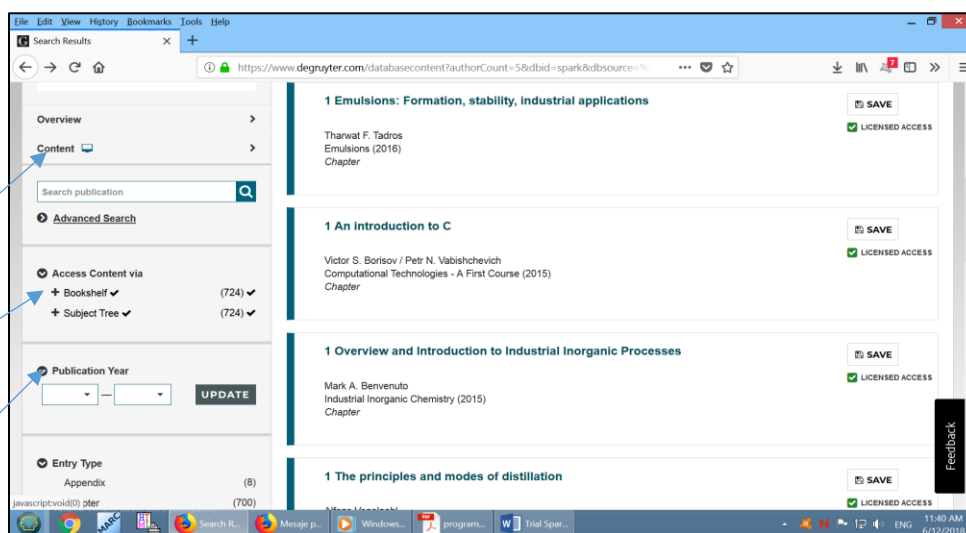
File Edit View History Bookmarks Tools Help

Search Results ×  +

https://www.degruyter.com/databasecontent?authorCount=5&dbid=spark&dbsource=%...

7

Overview

Content

Search publication

Advanced Search

Access Content via

+ Bookshelf ✔ (724) ✔

+ Subject Tree ✔ (724) ✔

Publication Year

UPDATE

Entry Type

Appendix (8)

javascript:void(0) pter (700)

1 Emulsions: Formation, stability, industrial applications

Tharwat F. Tadros
Emulsions (2016)
Chapter

SAVE
LICENSED ACCESS

1 An introduction to C

Victor S. Borisov / Petr N. Vabishchevich
Computational Technologies - A First Course (2015)
Chapter

SAVE
LICENSED ACCESS

1 Overview and Introduction to Industrial Inorganic Processes

Mark A. Benvenuto
Industrial Inorganic Chemistry (2015)
Chapter

SAVE
LICENSED ACCESS

1 The principles and modes of distillation

Alfons Vogelpohl

SAVE
LICENSED ACCESS

Feedback

Search R... Mesaje p... Windows... program... Trial Spar...

ENG 11:40 AM 6/12/2018